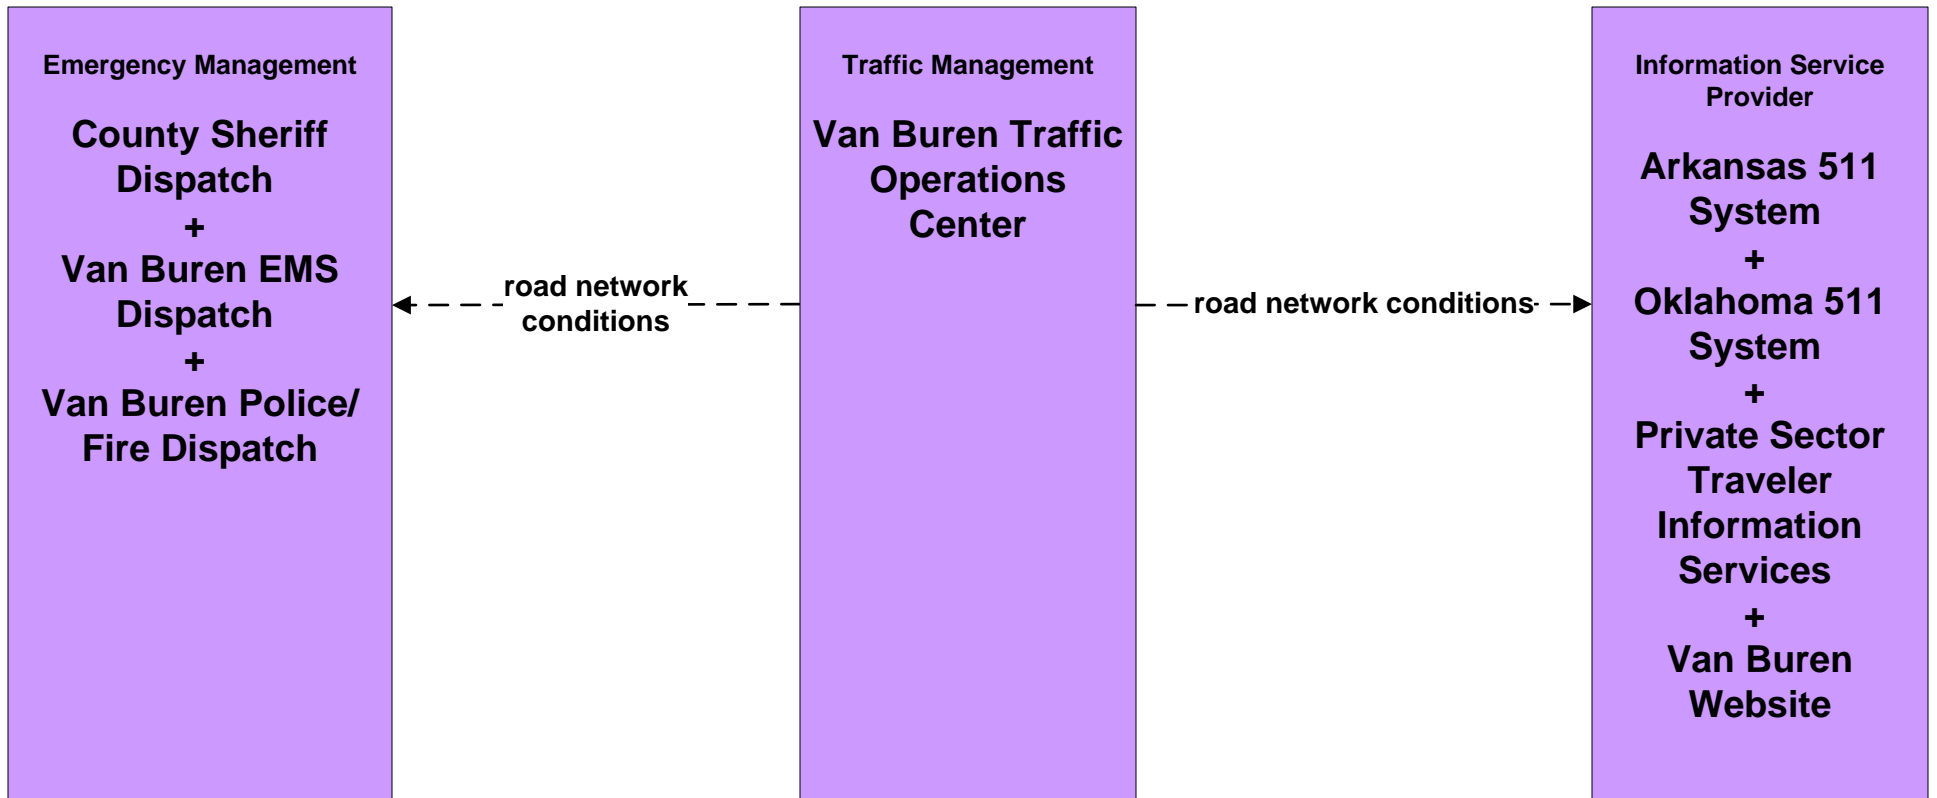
Emergency Management

County Sheriff Dispatch
+
Van Buren EMS Dispatch
+
Van Buren Police/ Fire Dispatch

road network conditions

Traffic Management

Van Buren Traffic Operations Center

road network conditions

Information Service Provider

Arkansas 511 System
+
Oklahoma 511 System
+
Private Sector Traveler Information Services
+
Van Buren Website